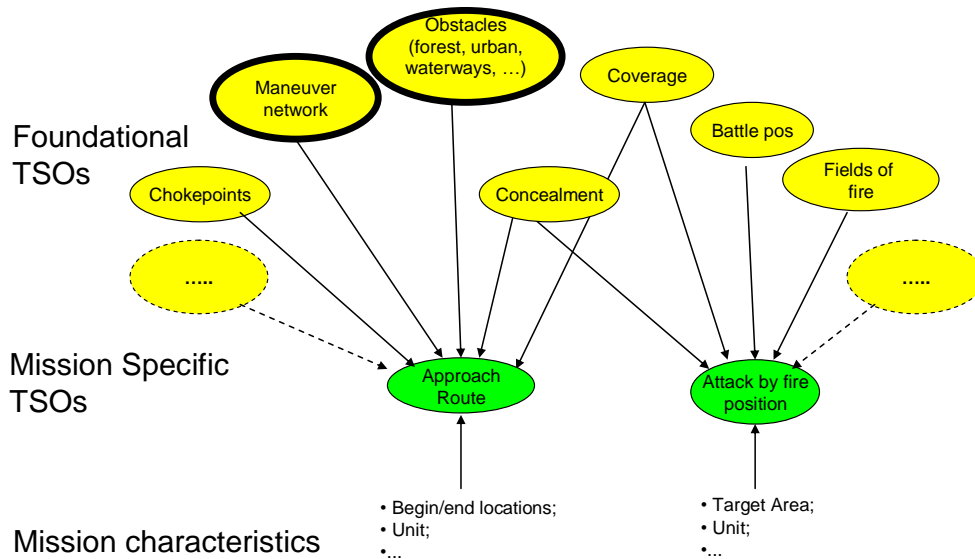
Foundational TSOs

Mission Specific TSOs

Mission characteristics

Maneuver network

Obstacles (forest, urban, waterways, …)

Coverage

Battle pos

Chokepoints

Concealment

Fields of fire

…..

…..

Approach Route

Attack by fire position

• Begin/end locations;
• Unit;
•...

• Target Area;
• Unit;
•...